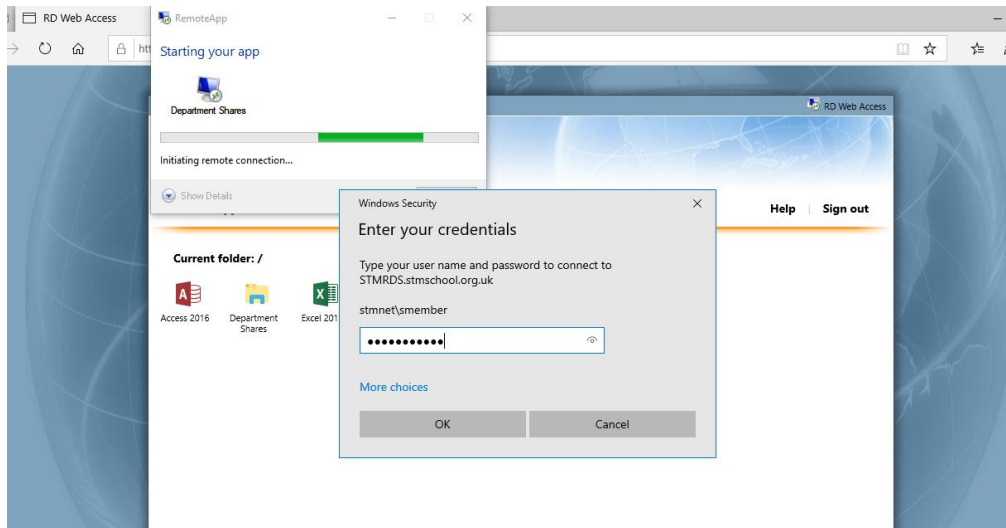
RD Web Access

htt

RemoteApp

Starting your app

Department Shares

Initiating remote connection...

Show Details

RD Web Access

Help | Sign out

Current folder: /

Access 2016

Department Shares

Excel 201

Windows Security

Enter your credentials

Type your user name and password to connect to STMRDS.stmschool.org.uk

stmnet\smember

•••••••••••

More choices

OK

Cancel